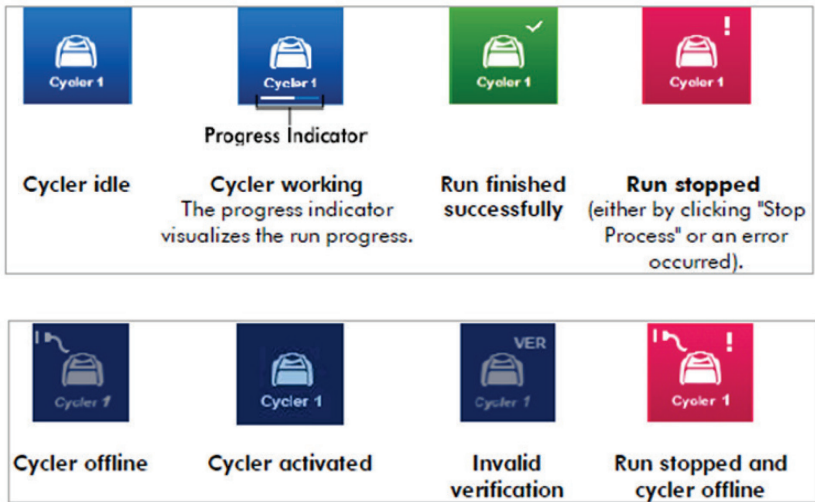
Cycler 1

Cycler 1

Progress Indicator

Cycler 1

Cycler 1

Cycler idle

Cycler working
The progress indicator visualizes the run progress.

Run finished successfully

Run stopped
(either by clicking "Stop Process" or an error occurred).

Cycler 1

Cycler 1

VER
Cycler 1

Cycler 1

Cycler offline

Cycler activated

Invalid verification

Run stopped and cycler offline